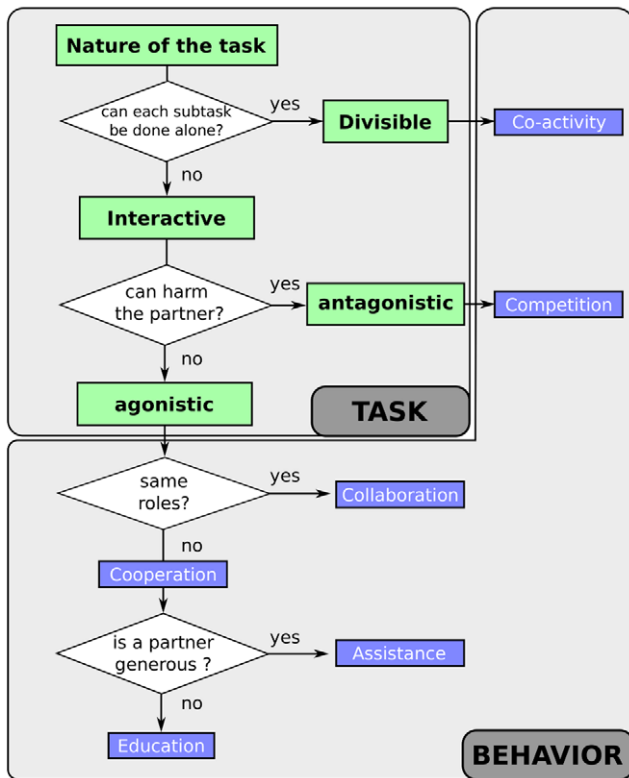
Nature of the task

can each subtask be done alone?

yes

Divisible

Co-activity

no

Interactive

can harm the partner?

yes

antagonistic

Competition

no

agonistic

TASK

same roles?

yes

Collaboration

no

Cooperation

is a partner generous ?

yes

Assistance

no

Education

BEHAVIOR